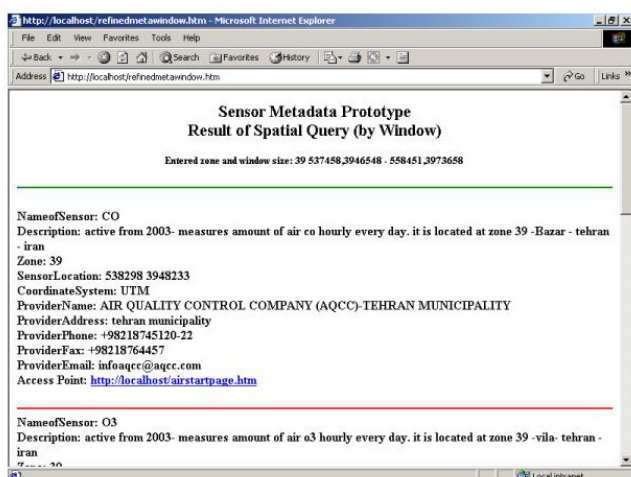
http://localhost/refinedmetawindow.htm - Microsoft Internet Explorer

File Edit View Favorites Tools Help

Back Search Favorites History

Address http://localhost/refinedmetawindow.htm Go Links

Sensor Metadata Prototype
Result of Spatial Query (by Window)

Entered zone and window size: 39 537458,3946548 - 558451,3973658

NameofSensor: CO
Description: active from 2003- measures amount of air co hourly every day. it is located at zone 39 -Bazar - tehran - iran
Zone: 39
SensorLocation: 538298 3948233
CoordinateSystem: UTM
ProviderName: AIR QUALITY CONTROL COMPANY (AQCC)-TEHRAN MUNICIPALITY
ProviderAddress: tehran municipality
ProviderPhone: +98218745120-22
ProviderFax: +98218764457
ProviderEmail: infoaqcc@aqcc.com
Access Point: http://localhost/airstartpage.htm

NameofSensor: O3
Description: active from 2003- measures amount of air o3 hourly every day. it is located at zone 39 -vila- tehran - iran
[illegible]

Local intranet